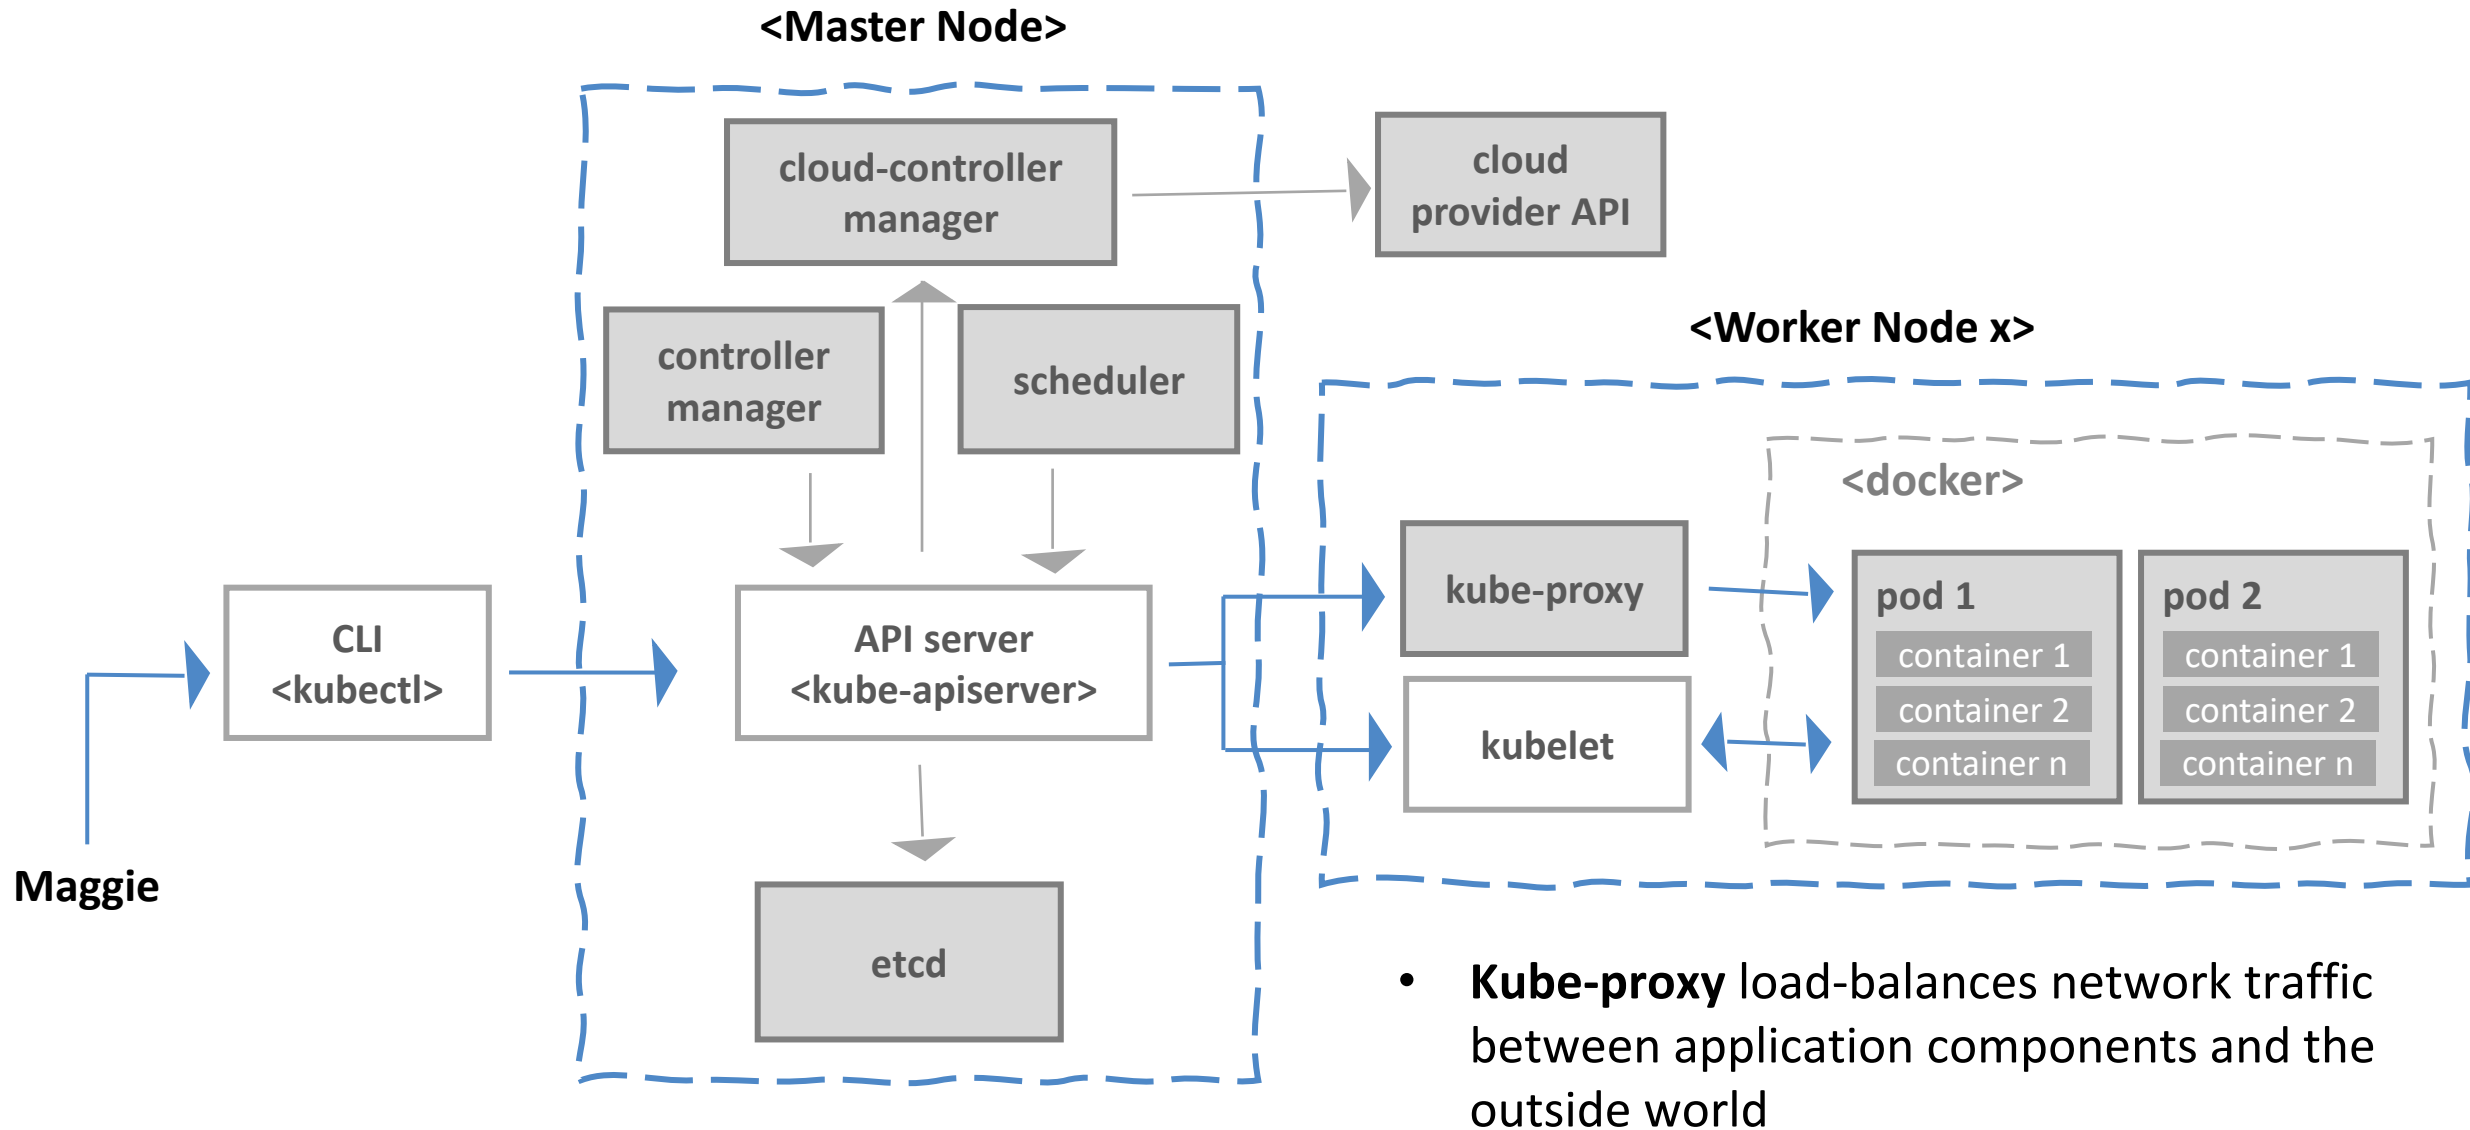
<Master Node>

cloud-controller manager

cloud provider API

controller manager

scheduler

<Worker Node x>

<docker>

CLI <kubectl>

API server <kube-apiserver>

kube-proxy

kubelet

pod 1

container 1

container 2

container n

pod 2

container 1

container 2

container n

Maggie

etcd

• **Kube-proxy** load-balances network traffic between application components and the outside world